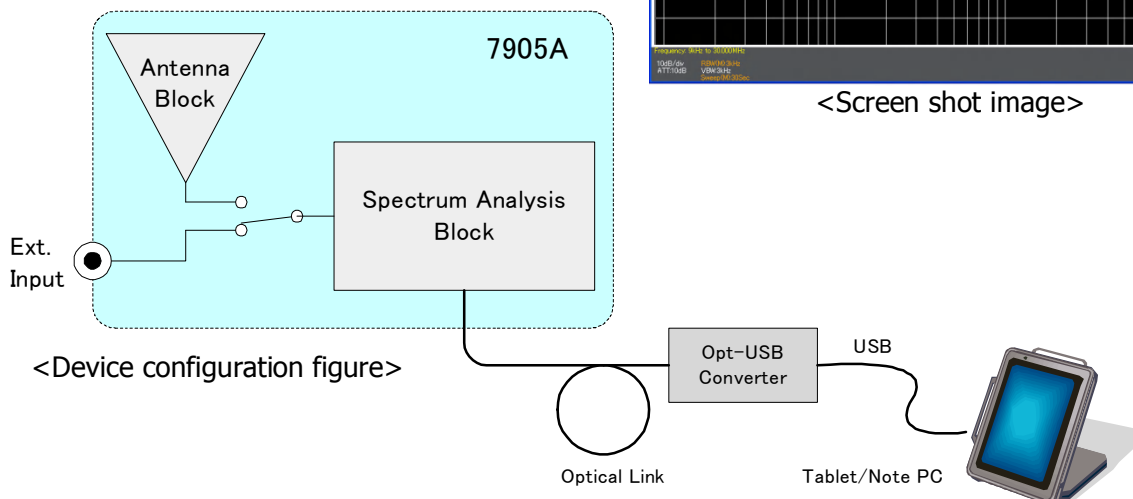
7905A

Antenna Block

Spectrum Analysis Block

Ext. Input

<Device configuration figure>

Frequency: 9kHz to 30.000MHz
10dB/div RBW:9kHz
ATT:10dB VBW:3kHz
Sweep:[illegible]Sec

<Screen shot image>

Opt-USB Converter

USB

Optical Link

Tablet/Note PC